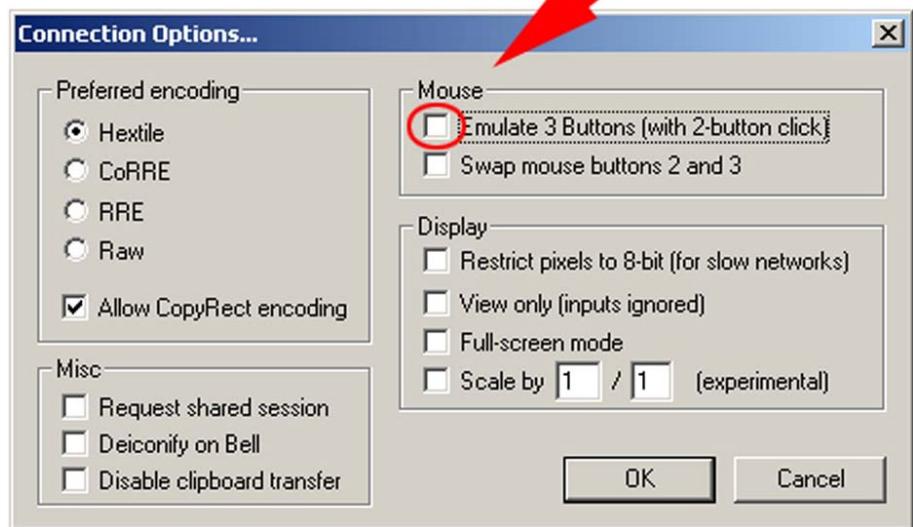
Connection Options...

Preferred encoding
Hextile
CoRRE
RRE
Raw
Allow CopyRect encoding

Misc
Request shared session
Deiconify on Bell
Disable clipboard transfer

Mouse
Emulate 3 Buttons (with 2-button click)
Swap mouse buttons 2 and 3

Display
Restrict pixels to 8-bit (for slow networks)
View only (inputs ignored)
Full-screen mode
Scale by 1 / 1 (experimental)

OK
Cancel